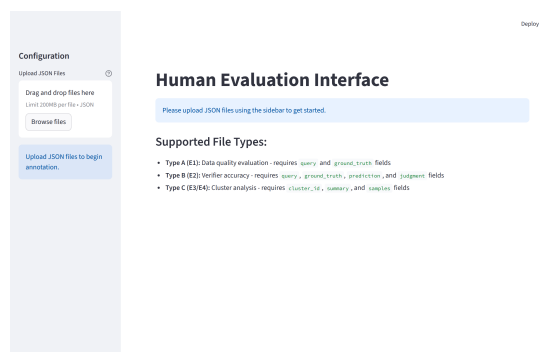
Deploy

Configuration

Upload JSON Files

Drag and drop files here

Limit 200MB per file • JSON

Browse files

Upload JSON files to begin annotation.

Human Evaluation Interface

Please upload JSON files using the sidebar to get started.

Supported File Types:

- **Type A (E1):** Data quality evaluation - requires `query` and `ground_truth` fields
- **Type B (E2):** Verifier accuracy - requires `query`, `ground_truth`, `prediction`, and `judgment` fields
- **Type C (E3/E4):** Cluster analysis - requires `cluster_id`, `summary`, and `samples` fields